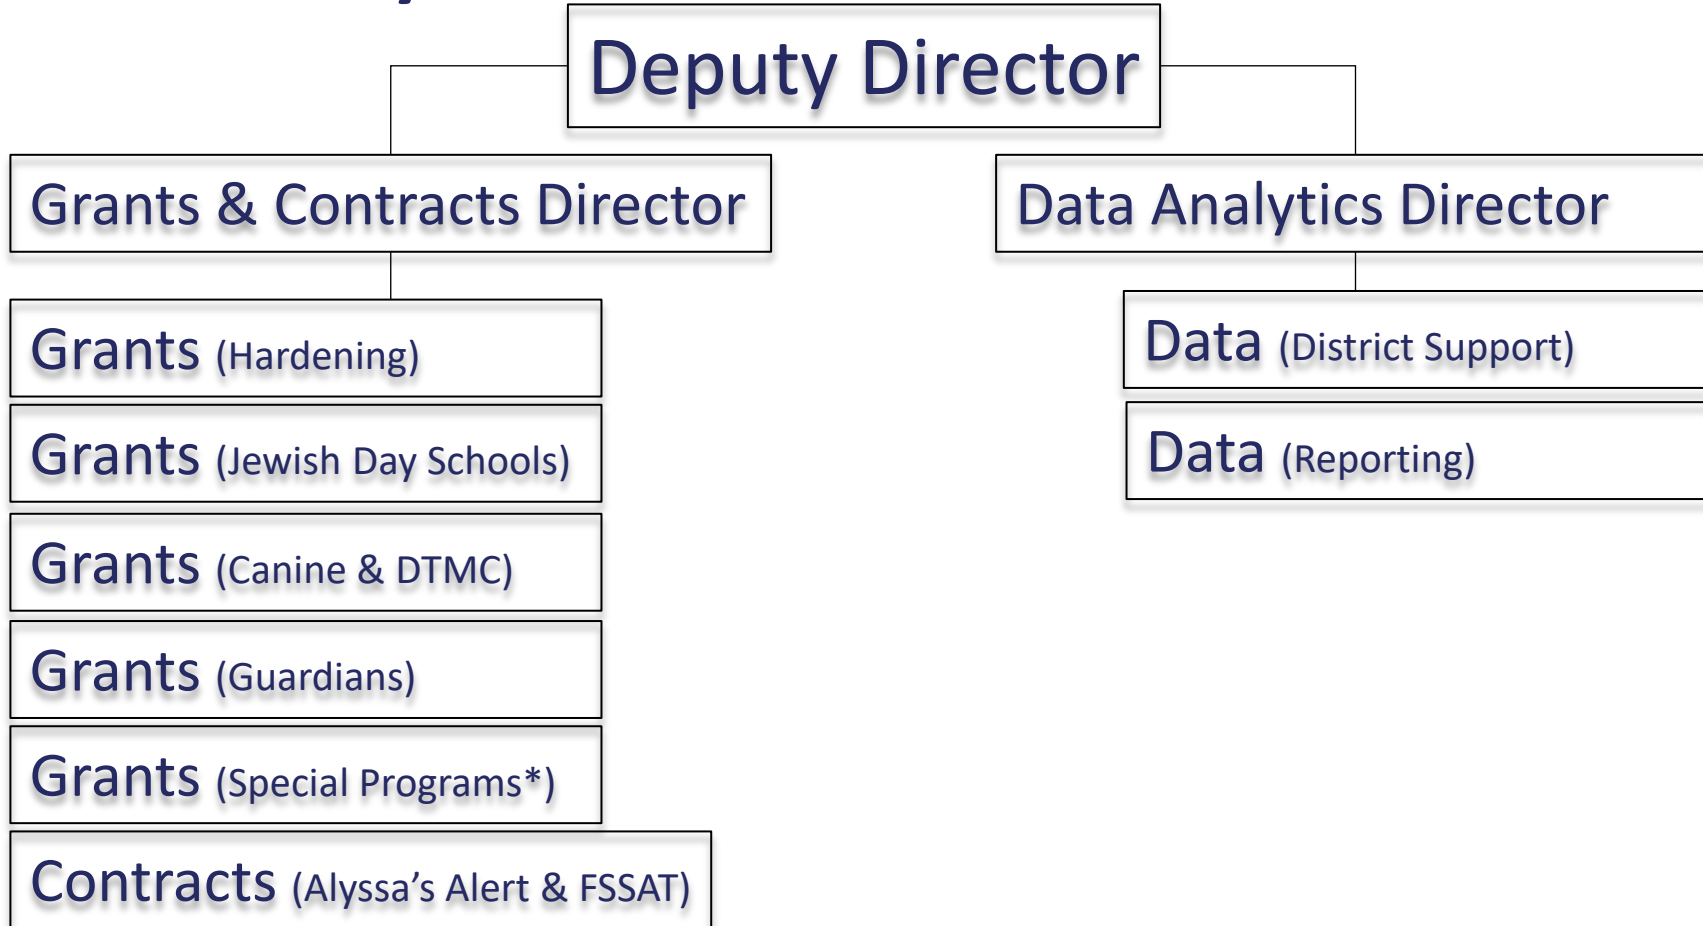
Deputy Director

Grants & Contracts Director

Grants (Hardening)

Grants (Jewish Day Schools)

Grants (Canine & DTMC)

Grants (Guardians)

Grants (Special Programs*)

Contracts (Alyssa's Alert & FSSAT)

Data Analytics Director

Data (District Support)

Data (Reporting)